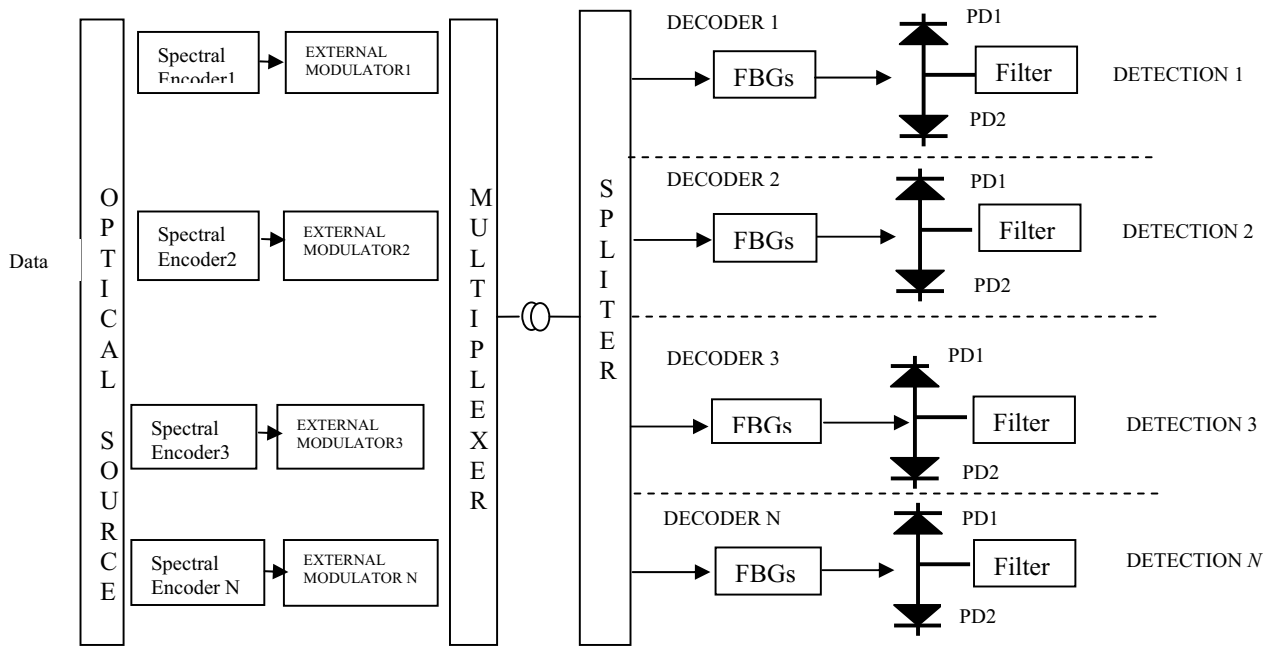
Data

OPTICAL SOURCE

Spectral Encoder1
EXTERNAL MODULATOR1

Spectral Encoder2
EXTERNAL MODULATOR2

Spectral Encoder3
EXTERNAL MODULATOR3

Spectral Encoder N
EXTERNAL MODULATOR N

MULTIPLEXER

SPLITER

DECODER 1
FBGs
PD1
Filter
PD2
DETECTION 1

DECODER 2
FBGs
PD1
Filter
PD2
DETECTION 2

DECODER 3
FBGs
PD1
Filter
PD2
DETECTION 3

DECODER N
FBGs
PD1
Filter
PD2
DETECTION N